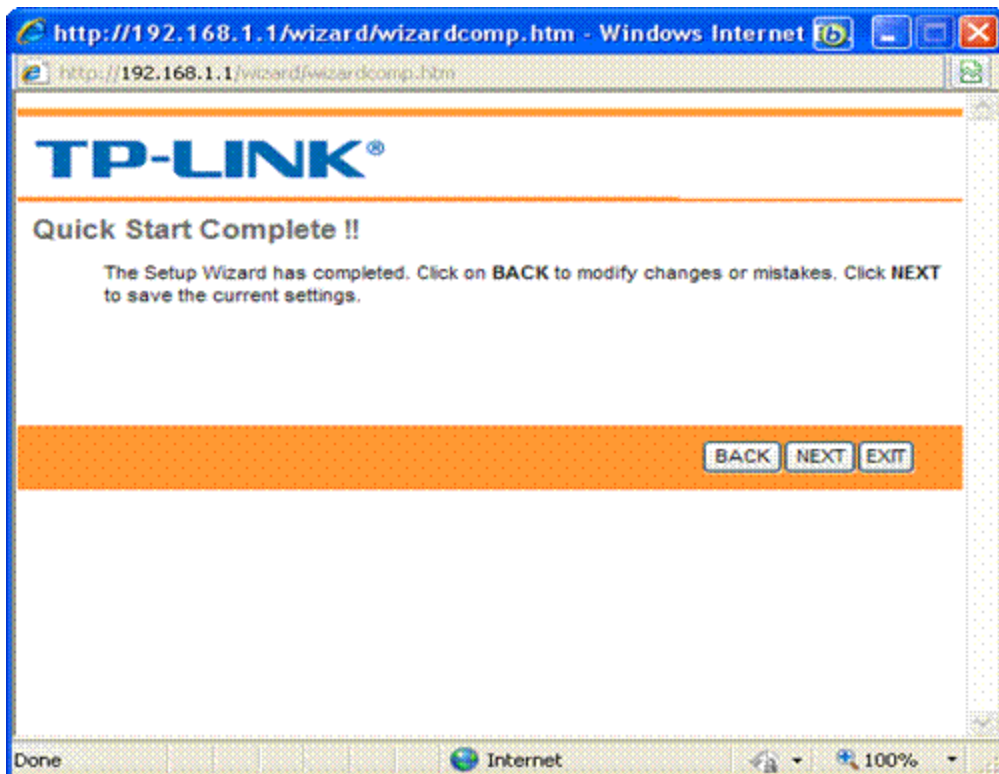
http://192.168.1.1/wizard/wizardcomp.htm - Windows Internet

http://192.168.1.1/wizard/wizardcomp.htm

TP-LINK®

Quick Start Complete !!

The Setup Wizard has completed. Click on **BACK** to modify changes or mistakes. Click **NEXT** to save the current settings.

BACK NEXT EXIT

Done

Internet

100%